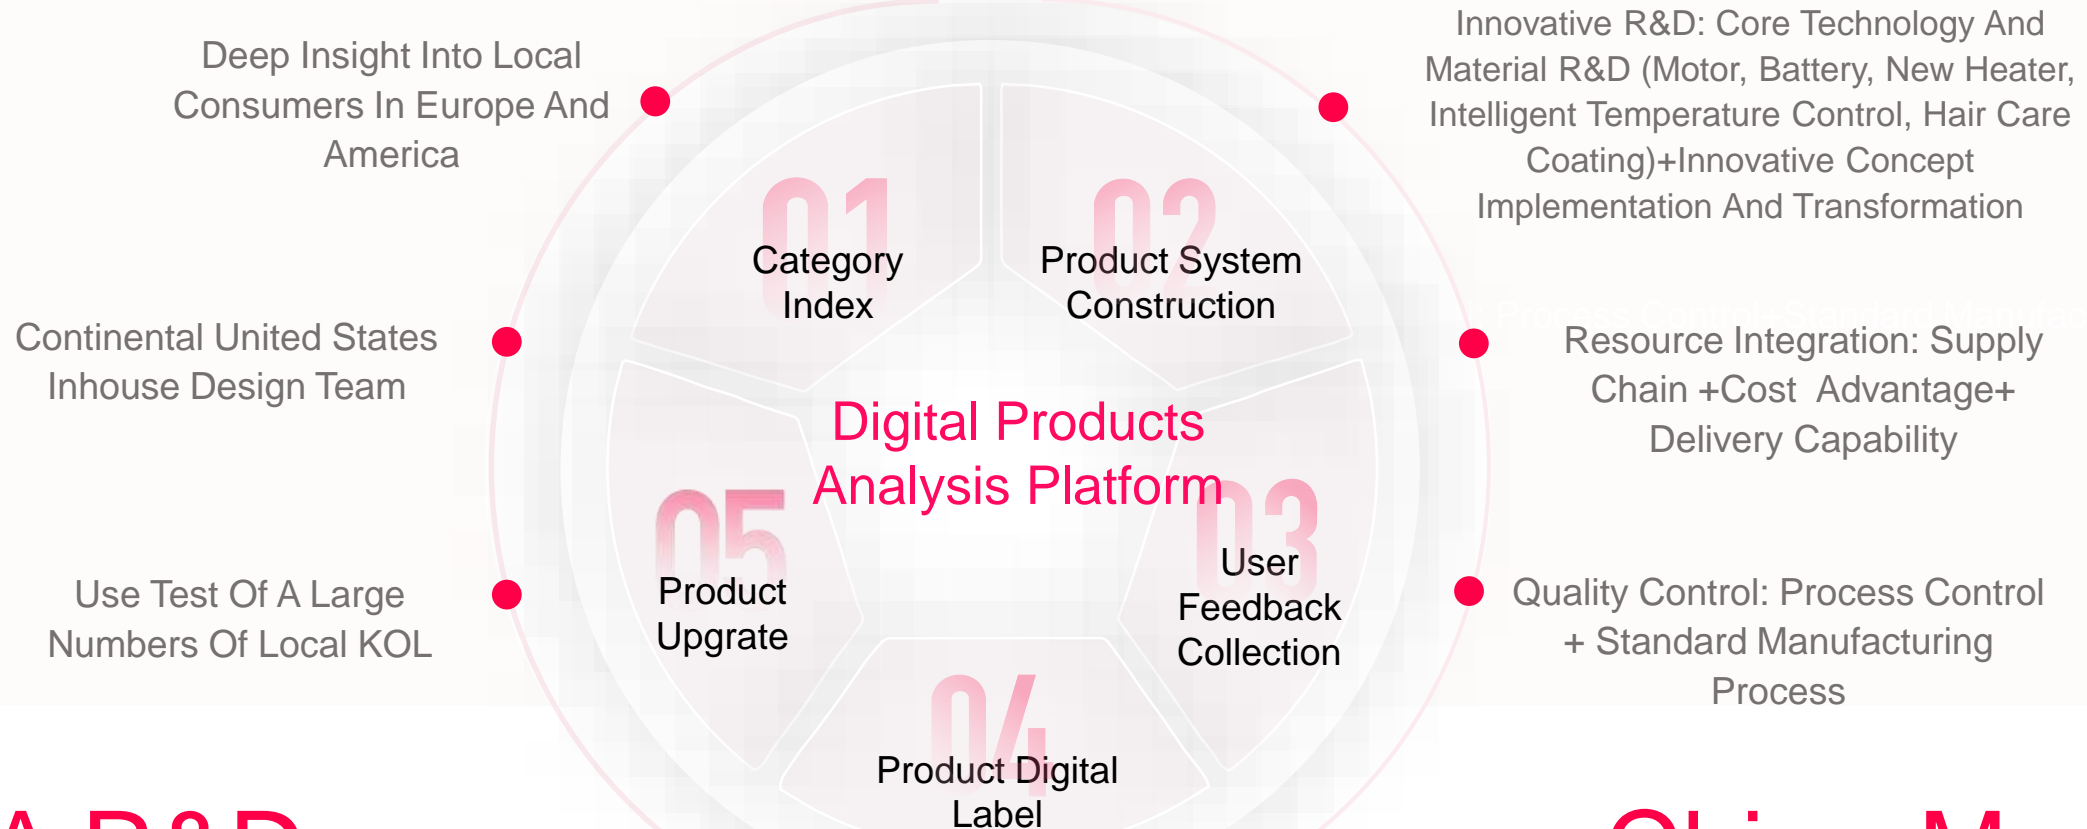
Deep Insight Into Local Consumers In Europe And America

Innovative R&D: Core Technology And Material R&D (Motor, Battery, New Heater, Intelligent Temperature Control, Hair Care Coating)+Innovative Concept Implementation And Transformation

01
Category Index

02
Product System Construction

Continental United States Inhouse Design Team

Resource Integration: Supply Chain +Cost Advantage+ Delivery Capability

Digital Products Analysis Platform

05
Product Upgrate

03
User Feedback Collection

Use Test Of A Large Numbers Of Local KOL

Quality Control: Process Control + Standard Manufacturing Process

04
Product Digital Label

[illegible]

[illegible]